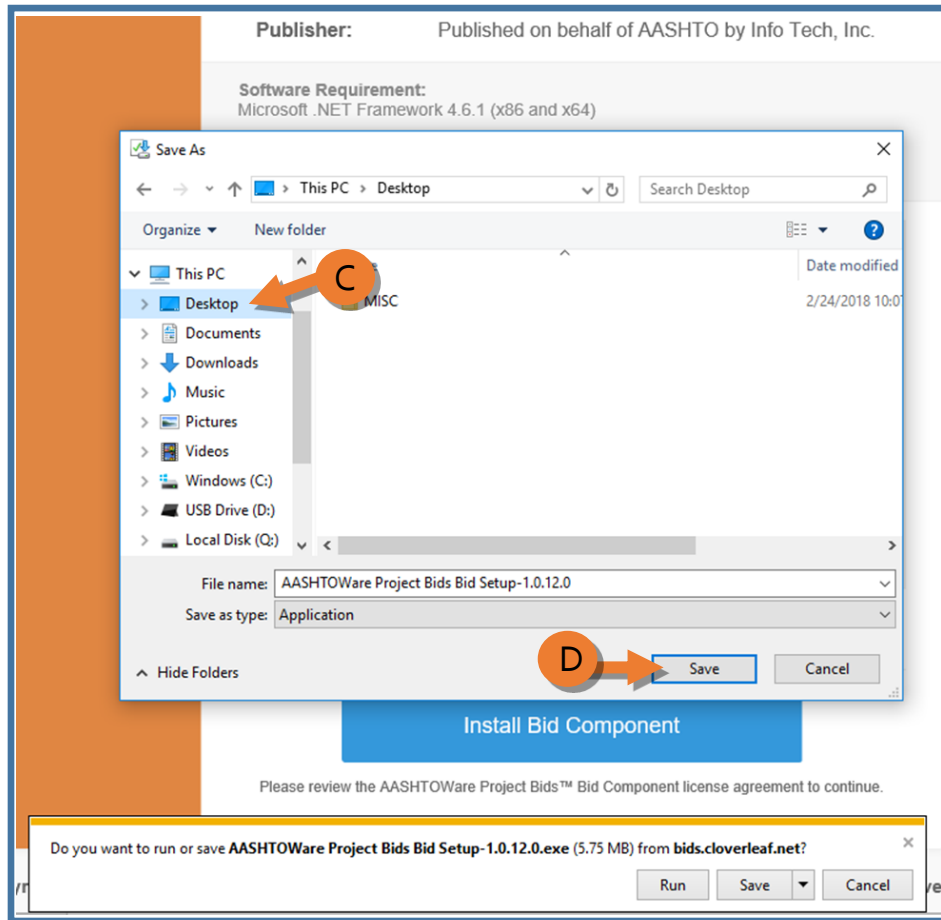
Publisher: Published on behalf of AASHTO by Info Tech, Inc.

Software Requirement:
Microsoft .NET Framework 4.6.1 (x86 and x64)

Save As

This PC > Desktop

Search Desktop

Organize ▾ New folder

This PC
Desktop
Documents
Downloads
Music
Pictures
Videos
Windows (C:)
USB Drive (D:)
Local Disk (Q:)

C

Date modified

MISC 2/24/2018 10:0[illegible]

File name: AASHTOWare Project Bids Bid Setup-1.0.12.0

Save as type: Application

Hide Folders

D

Save Cancel

Install Bid Component

Please review the AASHTOWare Project Bids™ Bid Component license agreement to continue.

Do you want to run or save AASHTOWare Project Bids Bid Setup-1.0.12.0.exe (5.75 MB) from bids.cloverleaf.net?

Run Save Cancel